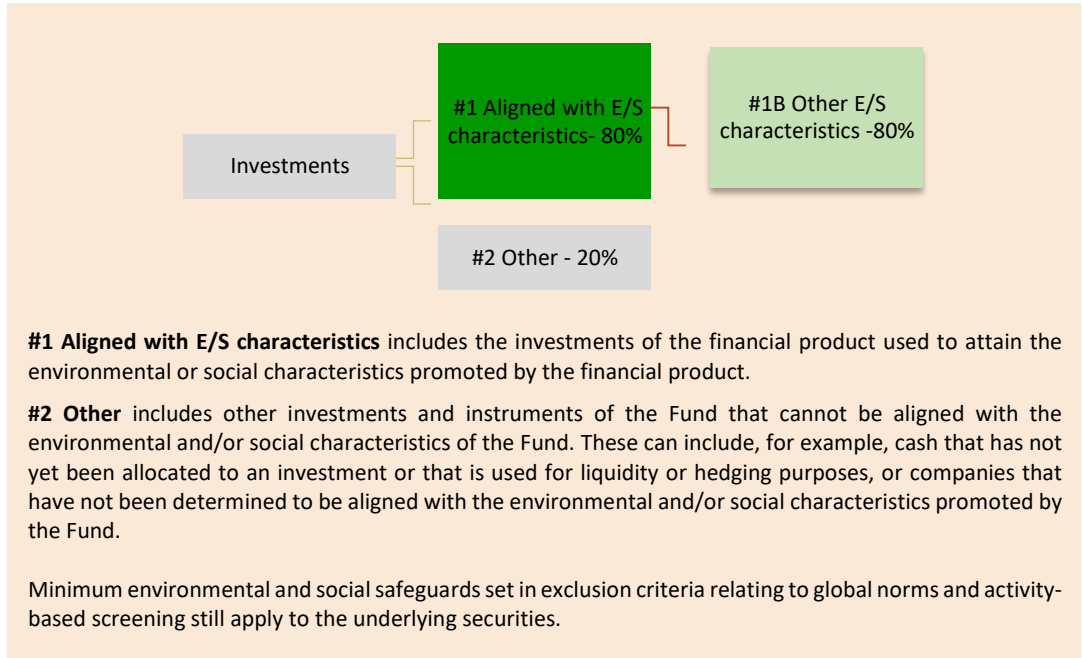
Investments

#1 Aligned with E/S characteristics- 80%

#1B Other E/S characteristics -80%

#2 Other - 20%

**#1 Aligned with E/S characteristics** includes the investments of the financial product used to attain the environmental or social characteristics promoted by the financial product.

**#2 Other** includes other investments and instruments of the Fund that cannot be aligned with the environmental and/or social characteristics of the Fund. These can include, for example, cash that has not yet been allocated to an investment or that is used for liquidity or hedging purposes, or companies that have not been determined to be aligned with the environmental and/or social characteristics promoted by the Fund.

Minimum environmental and social safeguards set in exclusion criteria relating to global norms and activity-based screening still apply to the underlying securities.